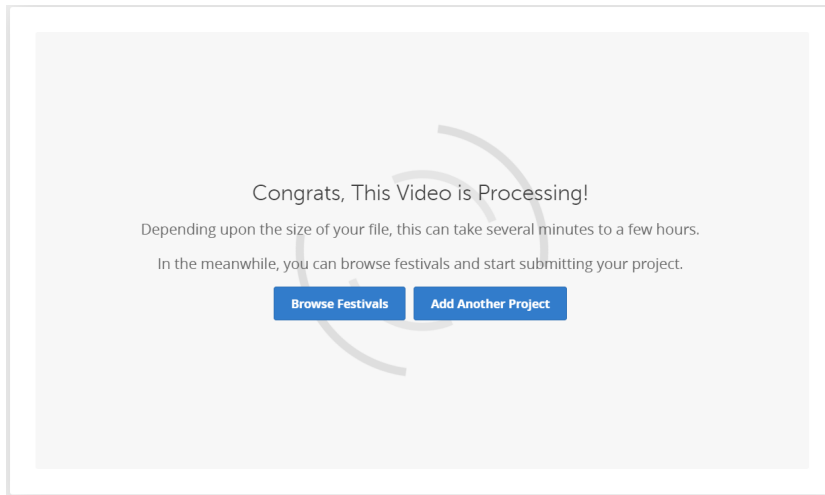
Congrats, This Video is Processing!

Depending upon the size of your file, this can take several minutes to a few hours.

In the meanwhile, you can browse festivals and start submitting your project.

Browse Festivals

Add Another Project